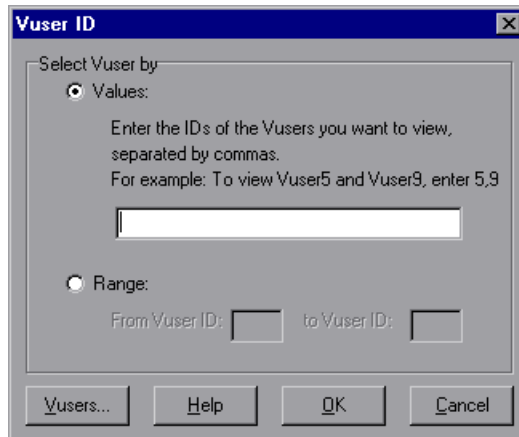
Vuser ID

Select Vuser by

Values:

Enter the IDs of the Vusers you want to view, separated by commas.
For example: To view Vuser5 and Vuser9, enter 5,9

Range:

From Vuser ID:

to Vuser ID:

Vusers...

Help

OK

Cancel